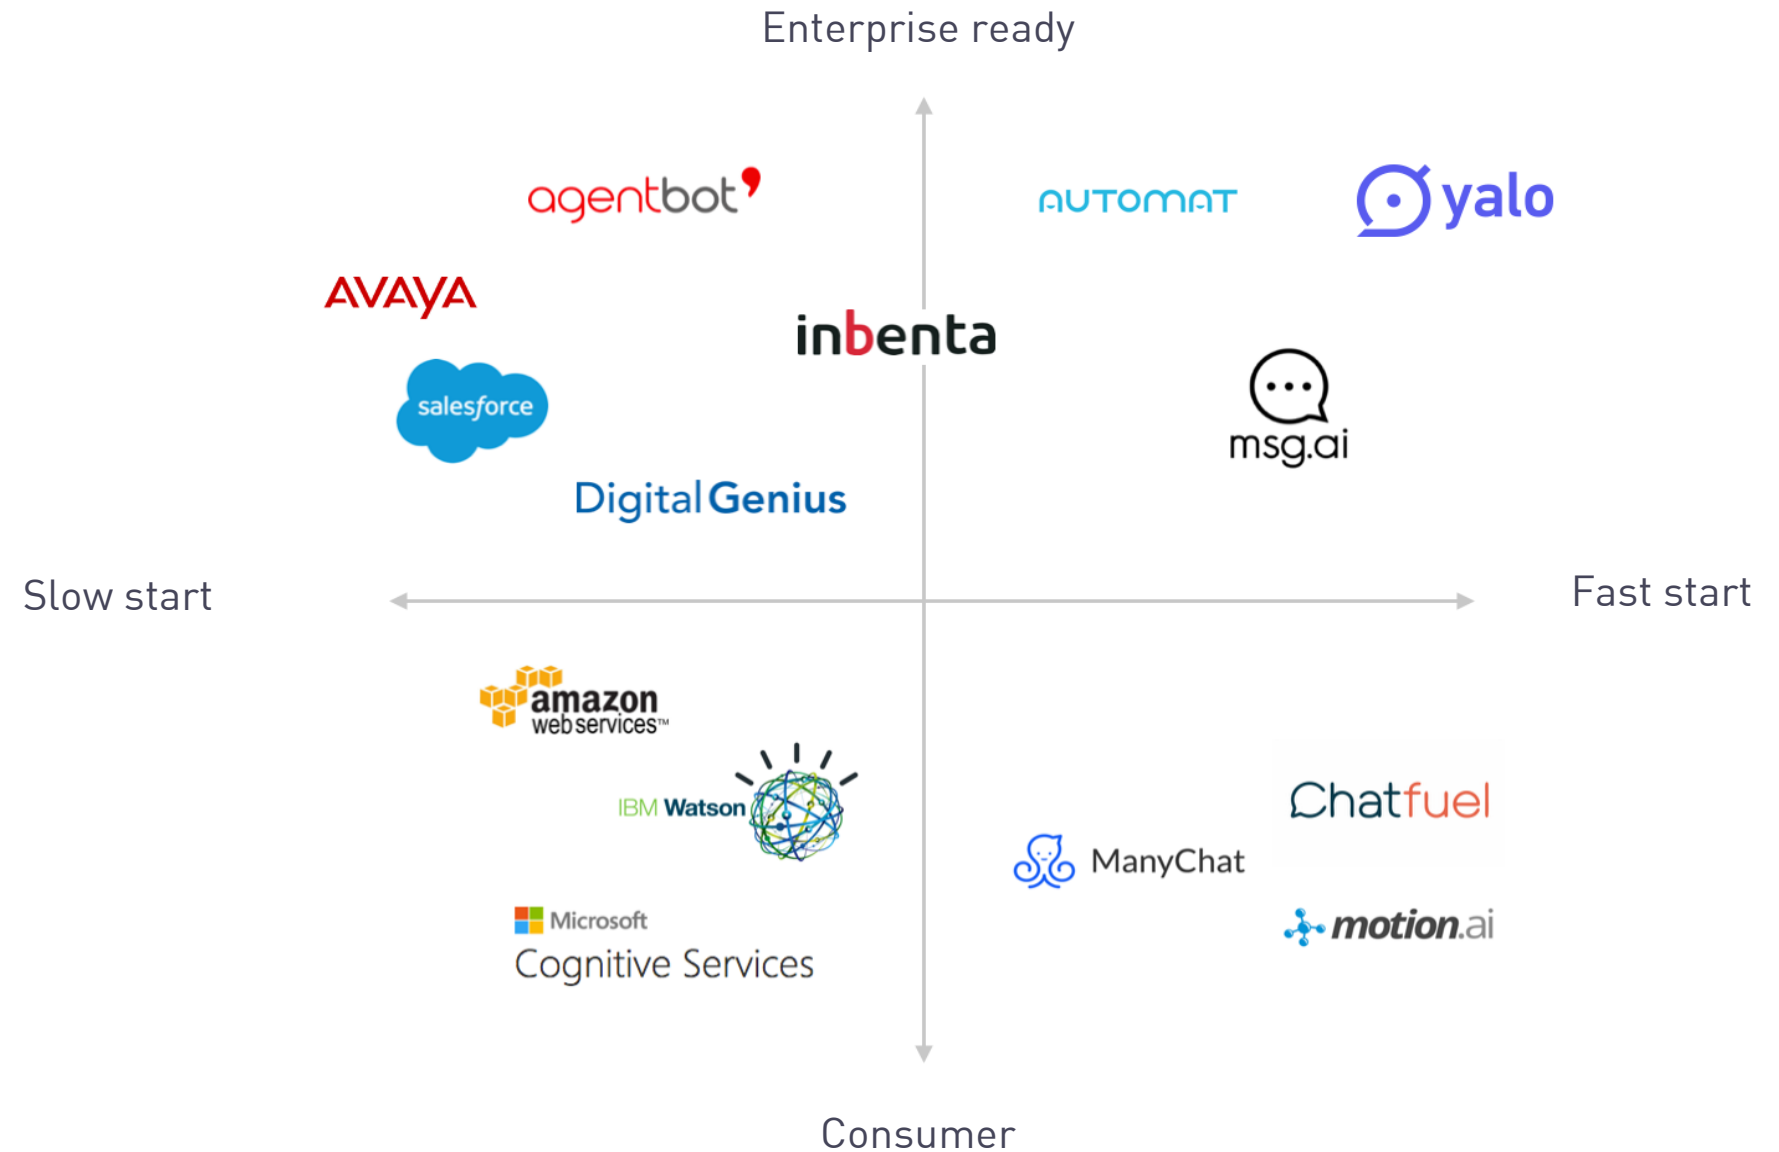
Enterprise ready

agentbot

AUTOMAT

yalo

AVAYA

inbenta

salesforce

msg.ai

DigitalGenius

Slow start

Fast start

amazon webservices™

IBM Watson

Chatfuel

ManyChat

motion.ai

Microsoft Cognitive Services

Consumer